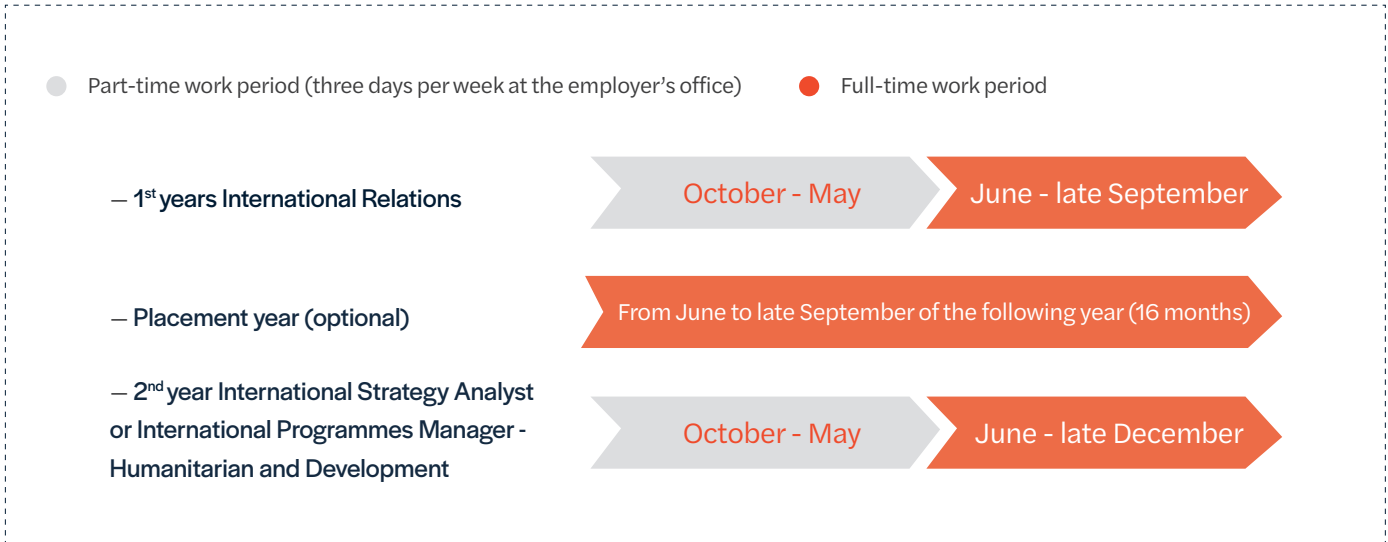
Part-time work period (three days per week at the employer's office)

Full-time work period

— 1$^{st}$ years International Relations

October - May

June - late September

— Placement year (optional)

From June to late September of the following year (16 months)

— 2$^{nd}$ year International Strategy Analyst or International Programmes Manager - Humanitarian and Development

October - May

June - late December